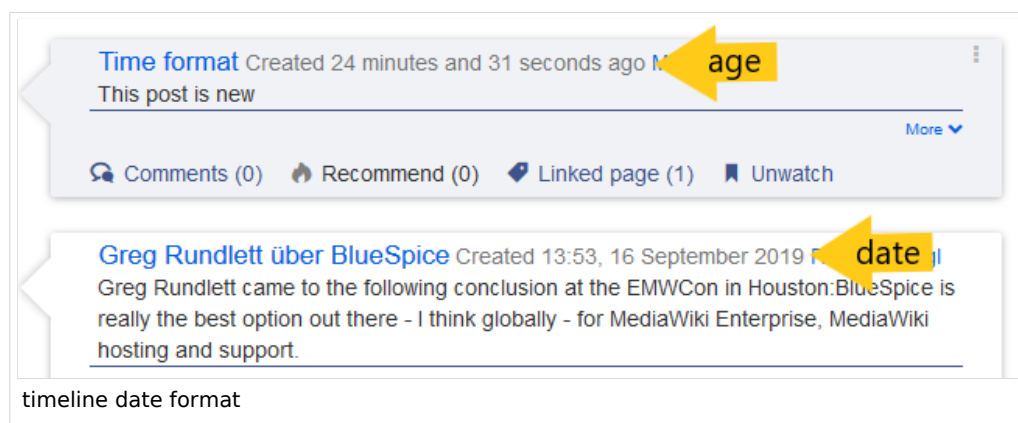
Time format Created 24 minutes and 31 seconds ago M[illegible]

age

This post is new

More

Comments (0) Recommend (0) Linked page (1) Unwatch

Greg Rundlett über BlueSpice Created 13:53, 16 September 2019 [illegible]

date

Greg Rundlett came to the following conclusion at the EMWCon in Houston:BlueSpice is really the best option out there - I think globally - for MediaWiki Enterprise, MediaWiki hosting and support.

timeline date format